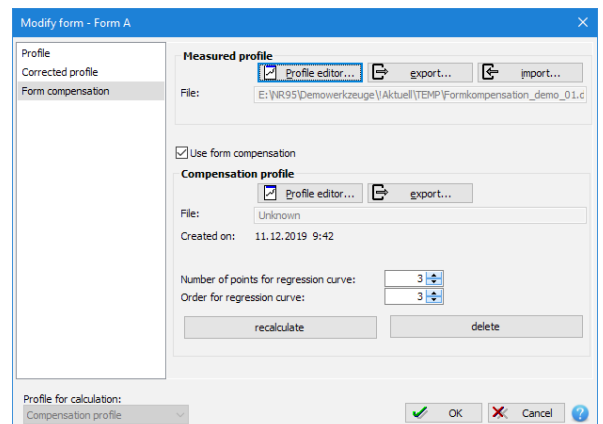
Modify form - Form A

Profile
Corrected profile
Form compensation

Measured profile
Profile editor...
export...
import...
File: E:\NR95\Demowerkzeuge\!Aktuell\TEMP\Formkompensation_demo_01.c

Use form compensation

Compensation profile
Profile editor...
export...
File: Unknown
Created on: 11.12.2019 9:42

Number of points for regression curve: 3
Order for regression curve: 3

recalculate
delete

Profile for calculation:
Compensation profile

OK
Cancel